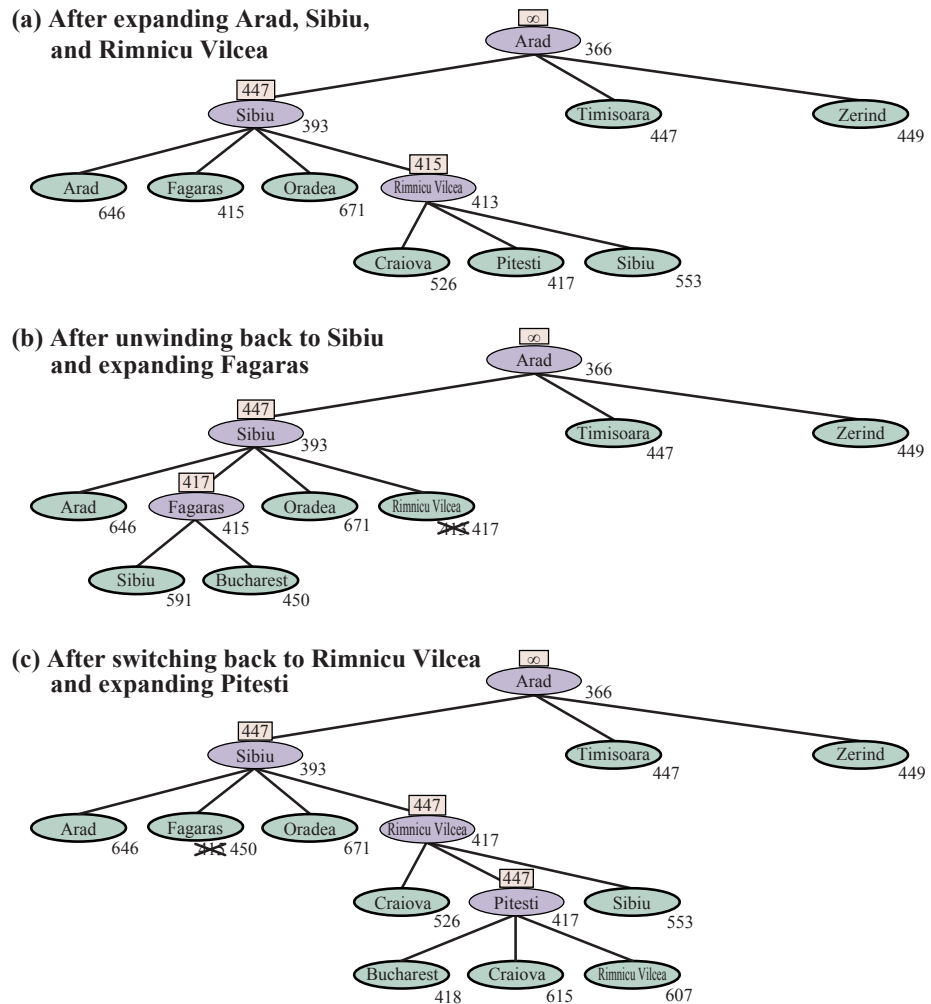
(a) After expanding Arad, Sibiu, and Rimnicu Vilcea

$\infty$
Arad
366

447
Sibiu
393

Timisoara
447

Zerind
449

Arad
646

Fagaras
415

Oradea
671

415
Rimnicu Vilcea
413

Craiova
526

Pitesti
417

Sibiu
553

(b) After unwinding back to Sibiu and expanding Fagaras

$\infty$
Arad
366

447
Sibiu
393

Timisoara
447

Zerind
449

Arad
646

417
Fagaras
415

Oradea
671

Rimnicu Vilcea
413 417

Sibiu
591

Bucharest
450

(c) After switching back to Rimnicu Vilcea and expanding Pitesti

$\infty$
Arad
366

447
Sibiu
393

Timisoara
447

Zerind
449

Arad
646

Fagaras
415 450

Oradea
671

447
Rimnicu Vilcea
417

Craiova
526

447
Pitesti
417

Sibiu
553

Bucharest
418

Craiova
615

Rimnicu Vilcea
607